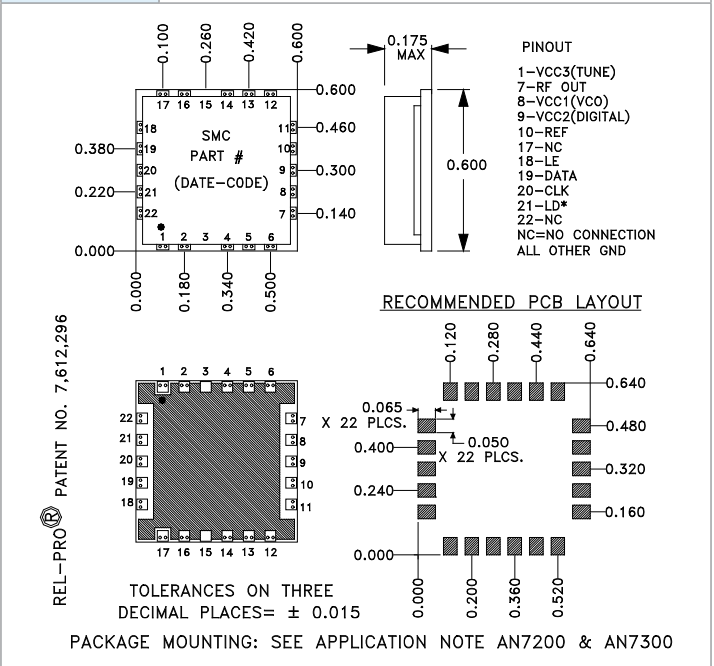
0.100 0.260 0.420 0.600

17 16 15 14 13 12

0.600

SMC
PART #
(DATE-CODE)

18
19
20
21
22

11
10
9
8
7

0.460
0.380
0.300
0.220
0.140

1 2 3 4 5 6

0.000

0.000 0.180 0.340 0.500

0.175 MAX

0.600

PINOUT
1-VCC3(TUNE)
7-RF OUT
8-VCC1(VCO)
9-VCC2(DIGITAL)
10-REF
17-NC
18-LE
19-DATA
20-CLK
21-LD*
22-NC
NC=NO CONNECTION
ALL OTHER GND

REL-PRO® PATENT NO. 7,612,296

1 2 3 4 5 6
22 21 20 19 18
7 8 9 10 11
17 16 15 14 13 12

RECOMMENDED PCB LAYOUT

0.120 0.280 0.440 0.640

0.640
0.065
X 22 PLCS.
0.480
0.050
X 22 PLCS.
0.400
0.320
0.240
0.160
0.000

0.000 0.200 0.360 0.520

TOLERANCES ON THREE
DECIMAL PLACES= ± 0.015

PACKAGE MOUNTING: SEE APPLICATION NOTE AN7200 & AN7300